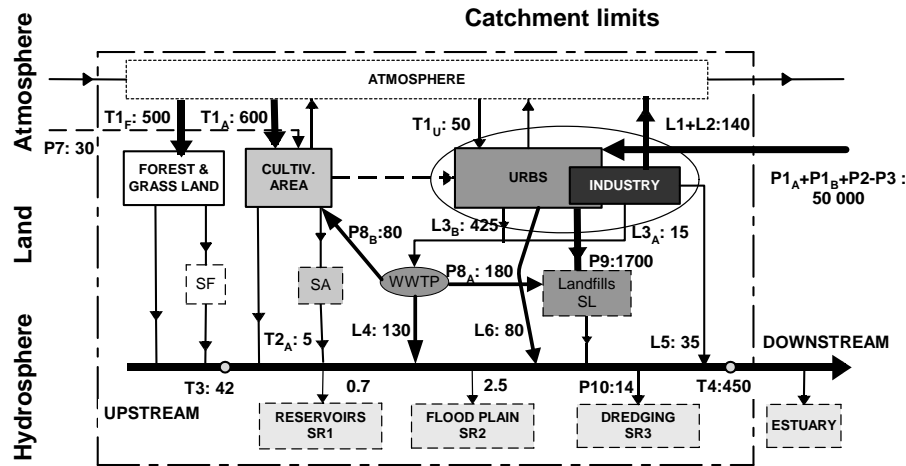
Catchment limits

Atmosphere

ATMOSPHERE

$T1_F$: 500

$T1_A$: 600

$T1_U$: 50

L1+L2:140

P7: 30

FOREST & GRASS LAND

CULTIV. AREA

URBS

INDUSTRY

$P1_A+P1_B+P2-P3$ : 50 000

Land

SF

SA

$P8_B$:80

$L3_B$: 425

$L3_A$: 15

P9:1700

WWTP

$P8_A$: 180

Landfills SL

Hydrosphere

$T2_A$: 5

L4: 130

L6: 80

L5: 35

DOWNSTREAM

T3: 42

0.7

2.5

P10:14

T4:450

UPSTREAM

RESERVOIRS SR1

FLOOD PLAIN SR2

DREDGING SR3

ESTUARY